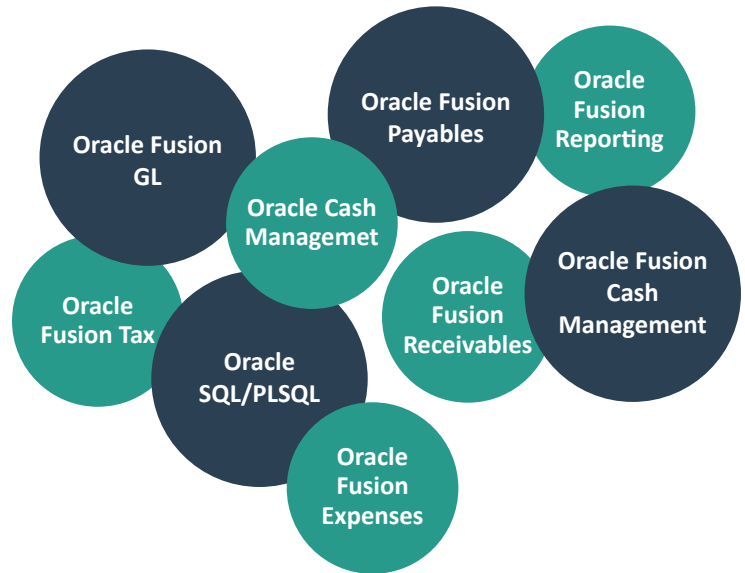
Oracle Fusion GL

Oracle Fusion Payables

Oracle Fusion Reporting

Oracle Cash Managemet

Oracle Fusion Tax

Oracle SQL/PLSQL

Oracle Fusion Receivables

Oracle Fusion Cash Management

Oracle Fusion Expenses